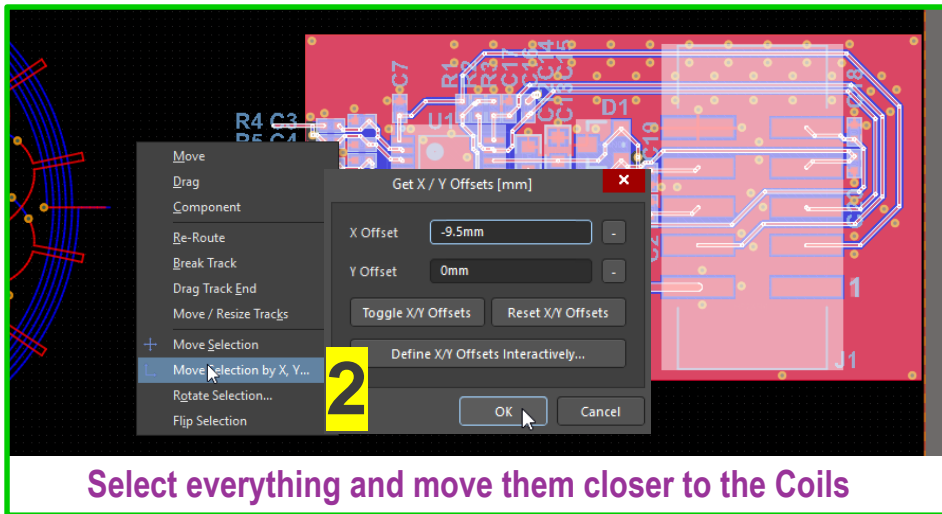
R4 C3
R5 C4
C7
R1
R2
R3
C17
C16
C14
C15
U1
C13
D1
C18
C8
1
J1

Move
Drag
Component
Re-Route
Break Track
Drag Track End
Move / Resize Tracks
Move Selection
Move Selection by X, Y...
Rotate Selection...
Flip Selection

Get X / Y Offsets [mm]
X Offset -9.5mm
Y Offset 0mm
Toggle X/Y Offsets
Reset X/Y Offsets
Define X/Y Offsets Interactively...
OK
Cancel

2

Select everything and move them closer to the Coils